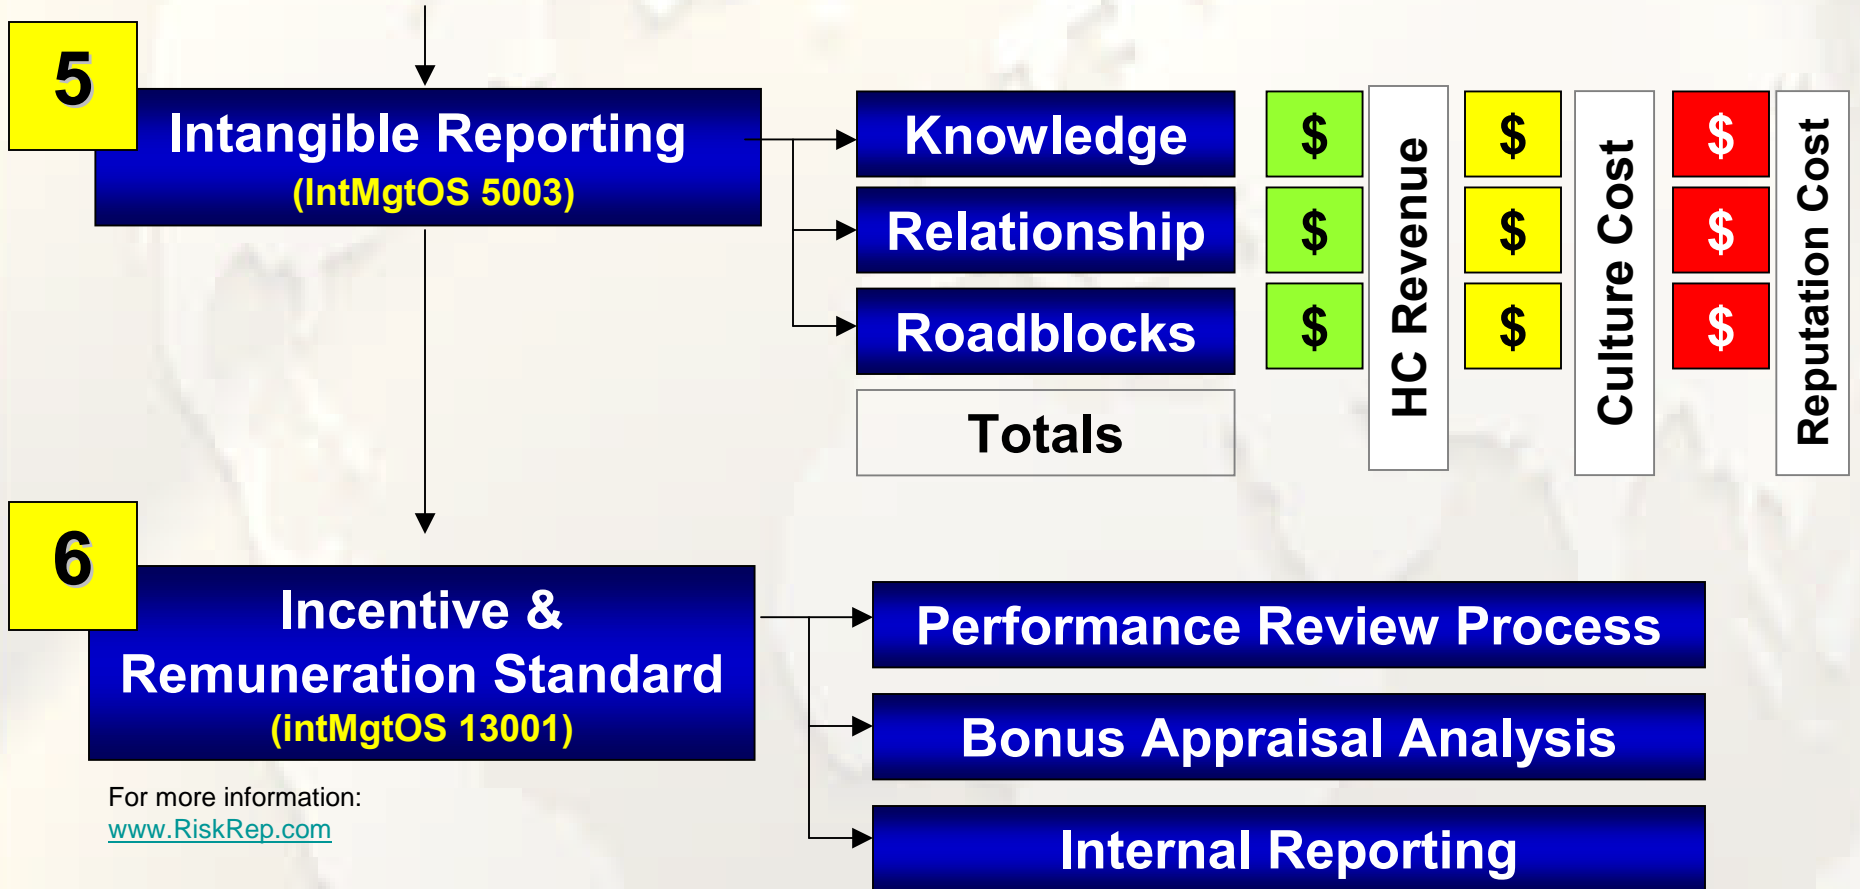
5

Intangible Reporting
(IntMgtOS 5003)

Knowledge

Relationship

Roadblocks

Totals

$
$
$

HC Revenue

$
$
$

Culture Cost

$
$
$

Reputation Cost

6

Incentive & Remuneration Standard
(intMgtOS 13001)

Performance Review Process

Bonus Appraisal Analysis

Internal Reporting

For more information:
www.RiskRep.com